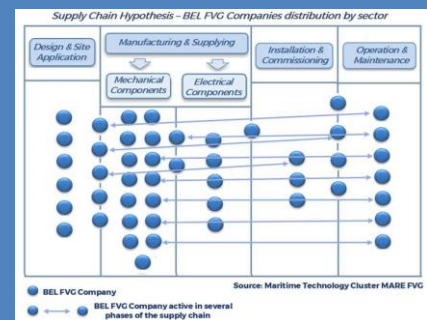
Supply Chain Hypothesis – BEL FVG Companies distribution by sector

Design & Site Application

Manufacturing & Supplying

Mechanical Components

Electrical Components

Installation & Commissioning

Operation & Maintenance

BEL FVG Company

BEL FVG Company active in several phases of the supply chain

Source: Maritime Technology Cluster MARE FVG